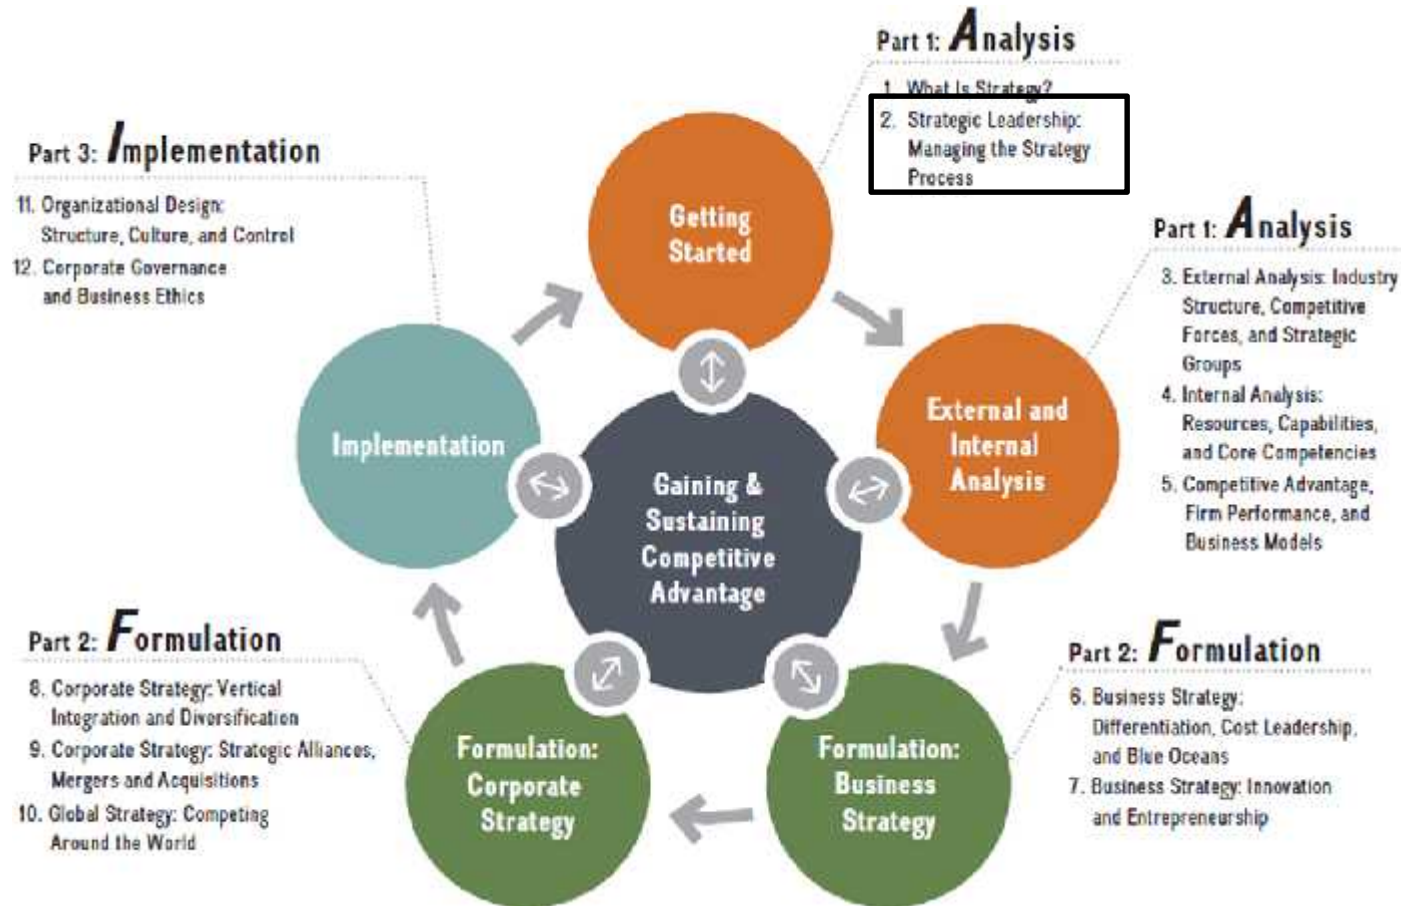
Part 1: Analysis

1. What Is Strategy?
2. Strategic Leadership: Managing the Strategy Process

Part 3: Implementation

11. Organizational Design: Structure, Culture, and Control
12. Corporate Governance and Business Ethics

Part 1: Analysis

3. External Analysis: Industry Structure, Competitive Forces, and Strategic Groups
4. Internal Analysis: Resources, Capabilities, and Core Competencies
5. Competitive Advantage, Firm Performance, and Business Models

Getting Started

External and Internal Analysis

Implementation

Gaining & Sustaining Competitive Advantage

Formulation: Corporate Strategy

Formulation: Business Strategy

Part 2: Formulation

8. Corporate Strategy: Vertical Integration and Diversification
9. Corporate Strategy: Strategic Alliances, Mergers and Acquisitions
10. Global Strategy: Competing Around the World

Part 2: Formulation

6. Business Strategy: Differentiation, Cost Leadership, and Blue Oceans
7. Business Strategy: Innovation and Entrepreneurship